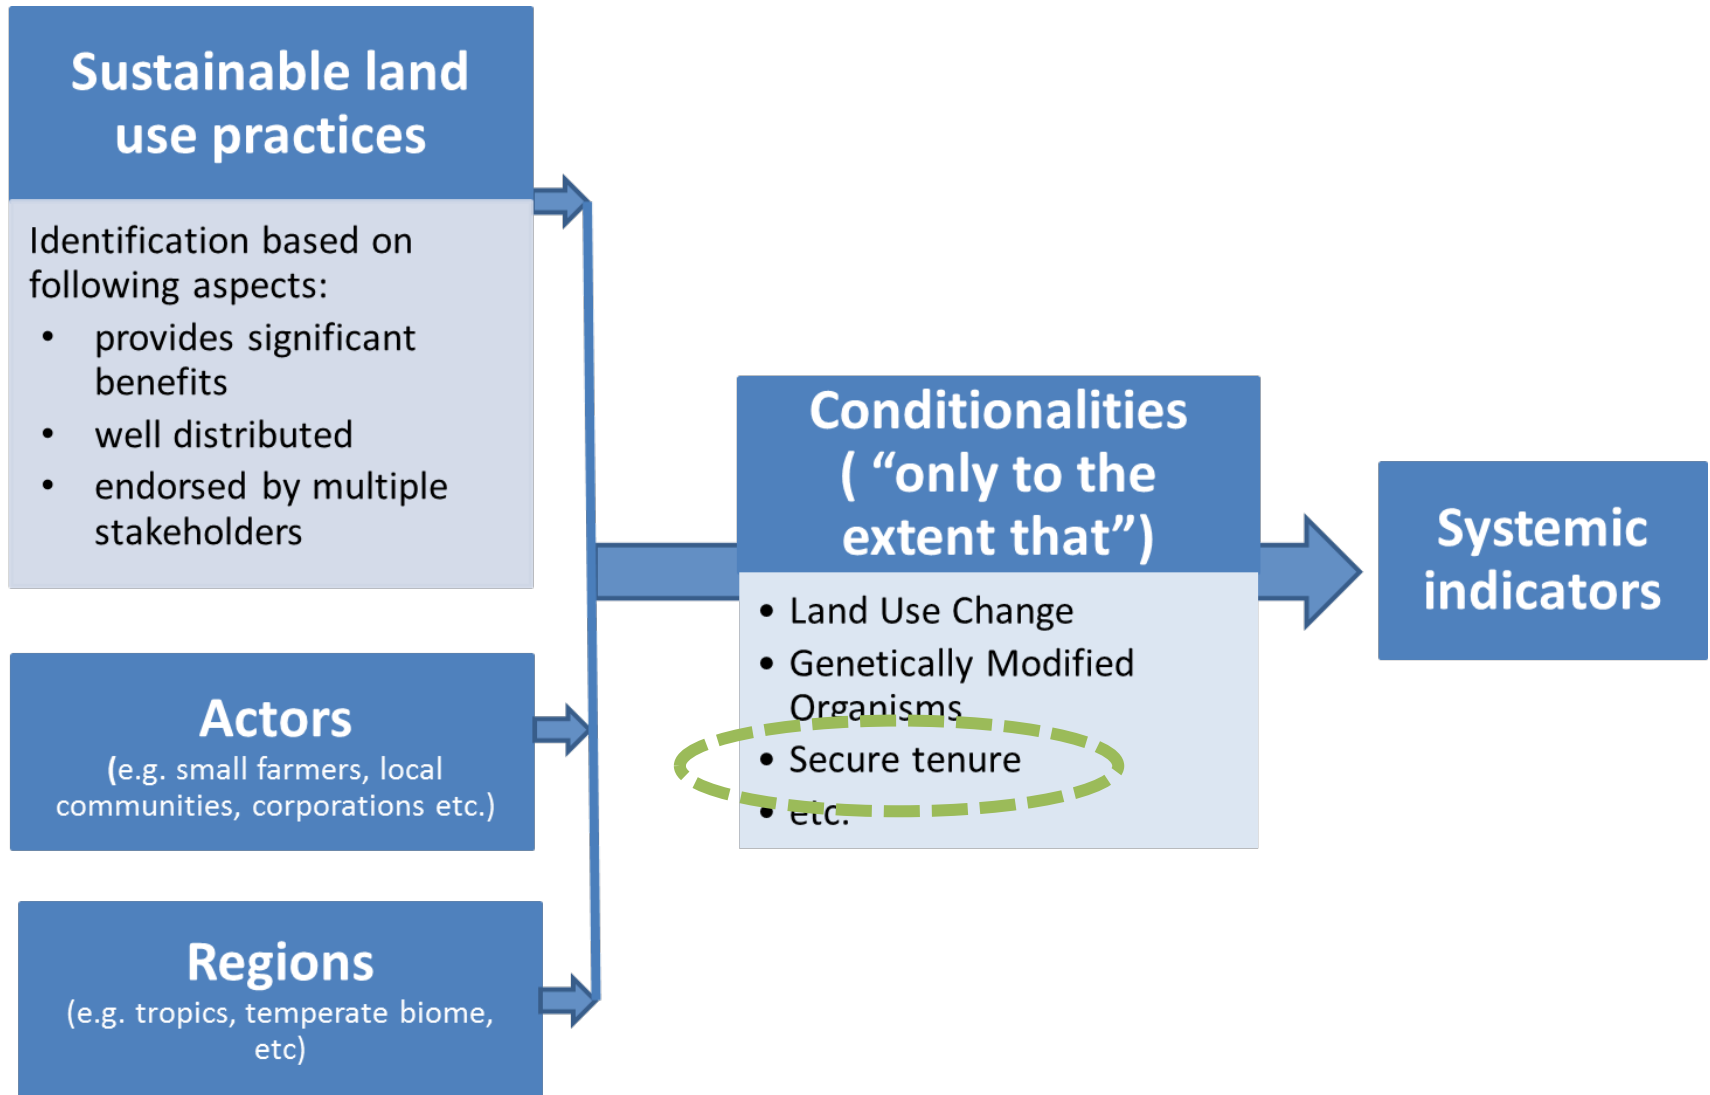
Sustainable land use practices

Identification based on following aspects:
- provides significant benefits
- well distributed
- endorsed by multiple stakeholders

Actors
(e.g. small farmers, local communities, corporations etc.)

Regions
(e.g. tropics, temperate biome, etc)

Conditionalities ( "only to the extent that")

- Land Use Change
- Genetically Modified Organisms
- Secure tenure
- etc.

Systemic indicators